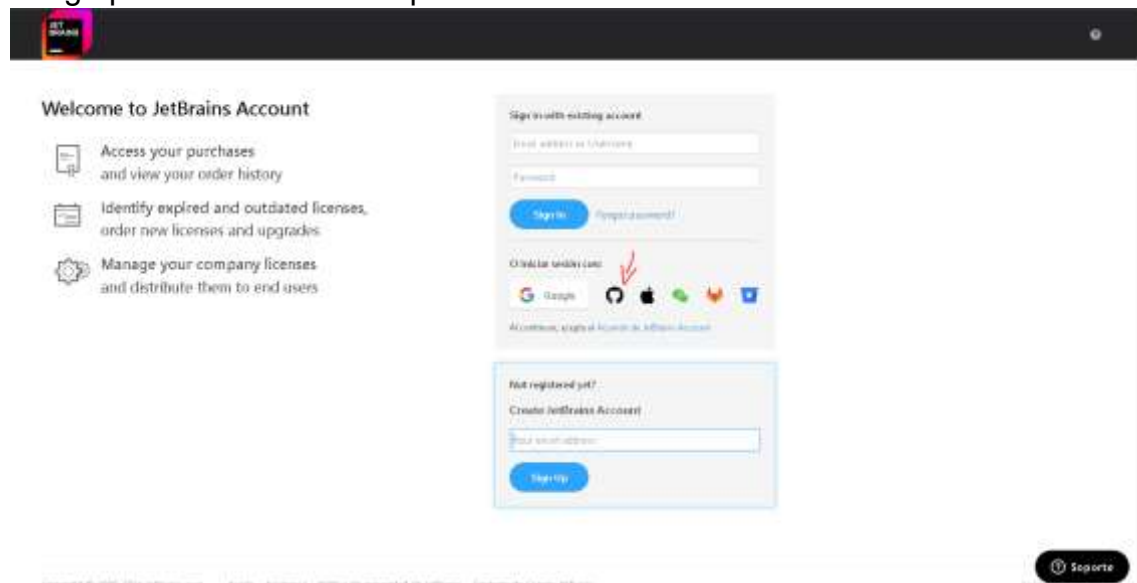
JET BRAINS

Welcome to JetBrains Account

Access your purchases and view your order history

Identify expired and outdated licenses, order new licenses and upgrades

Manage your company licenses and distribute them to end users

Sign in with existing account

Email address or Username

Password

Sign In

Forgot password?

O iniciar sesión con:

Google

Al continuar, acepta el Acuerdo de JetBrains Account

Not registered yet?

Create JetBrains Account

Your email address

Sign Up

Soporte

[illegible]